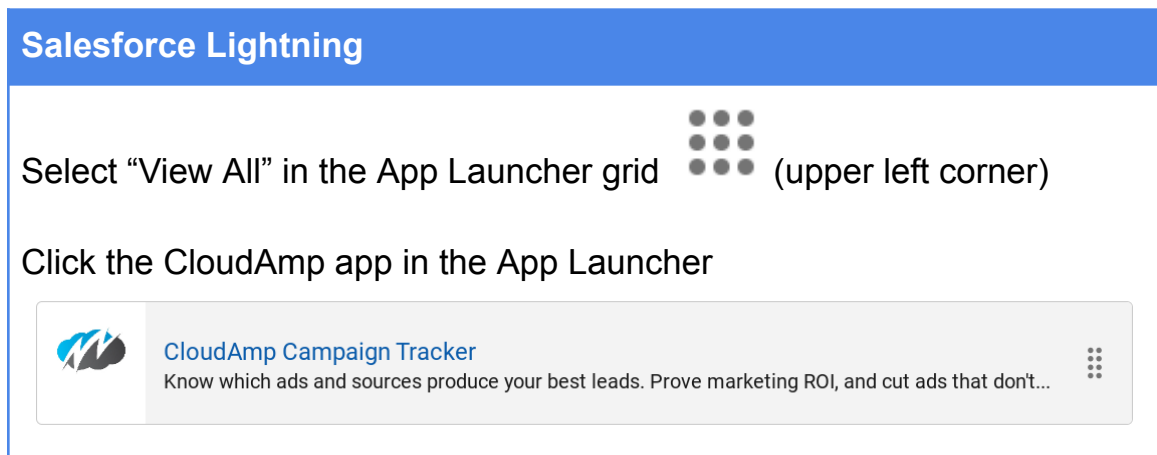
Salesforce Lightning

Select “View All” in the App Launcher grid (upper left corner)

Click the CloudAmp app in the App Launcher

CloudAmp Campaign Tracker
Know which ads and sources produce your best leads. Prove marketing ROI, and cut ads that don't...